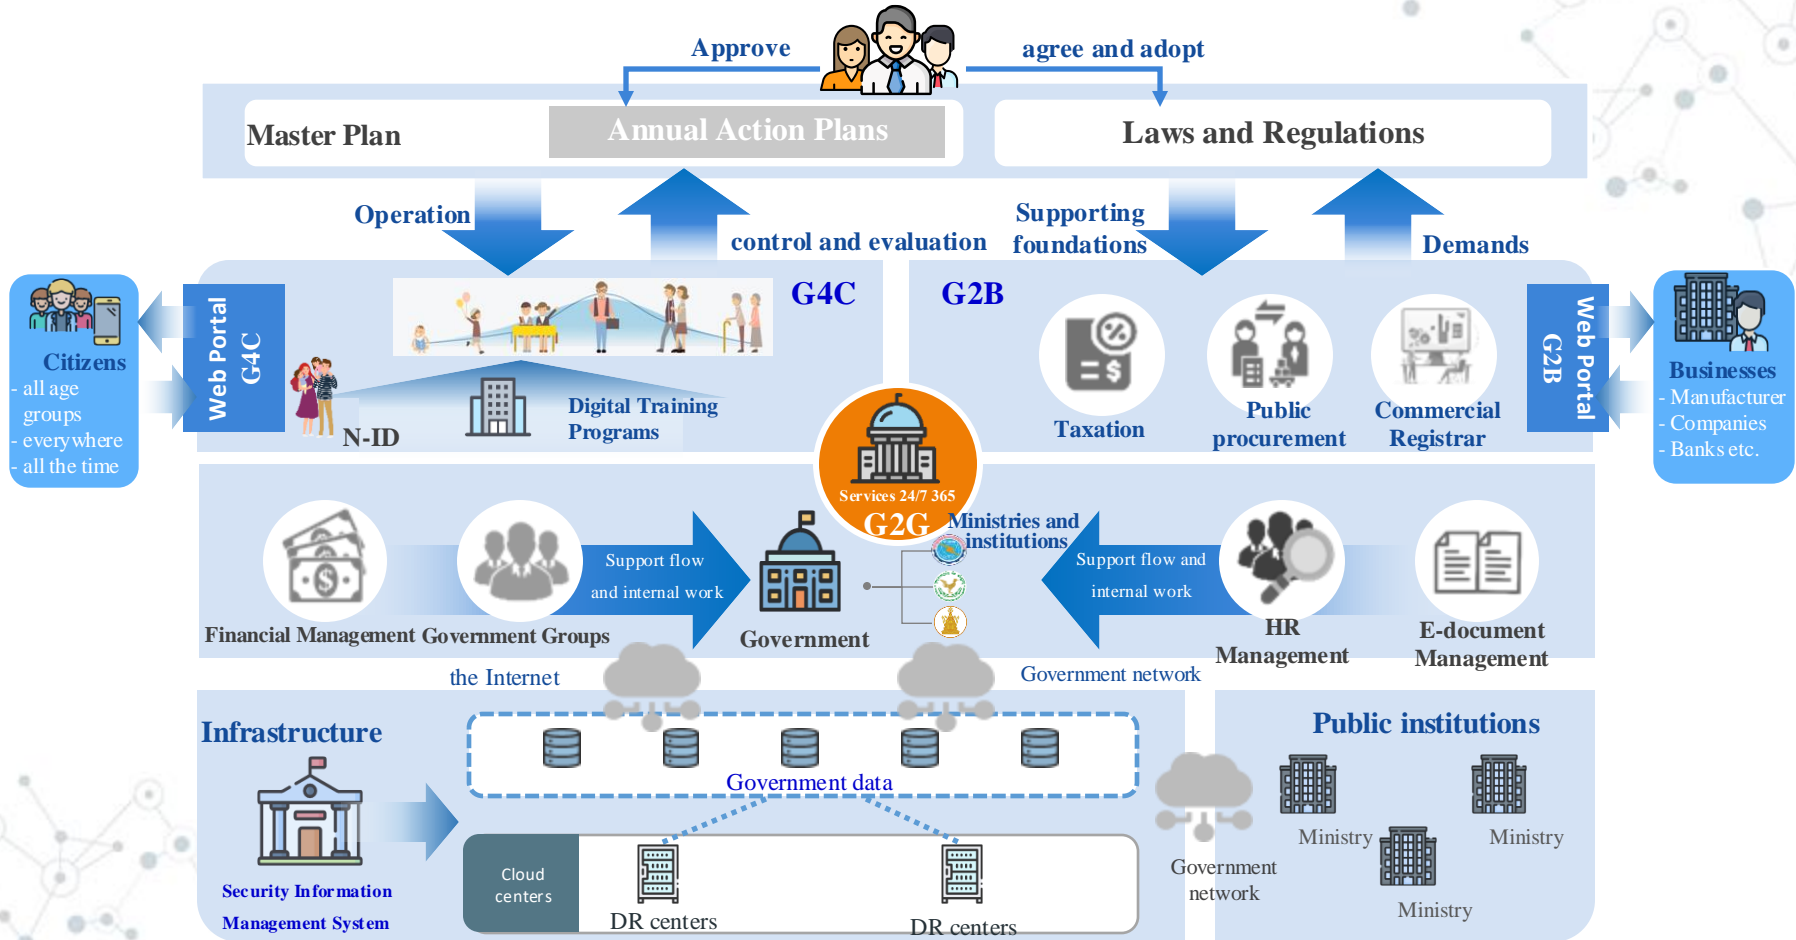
Approve

agree and adopt

Master Plan

Annual Action Plans

Laws and Regulations

Operation

control and evaluation

Supporting foundations

Demands

Citizens
- all age groups
- everywhere
- all the time

Web Portal G4C

G4C

N-ID

Digital Training Programs

G2B

Taxation

Public procurement

Commercial Registrar

Web Portal G2B

Businesses
- Manufacturer
- Companies
- Banks etc.

Services 24/7 365

G2G

Ministries and institutions

Financial Management

Government Groups

Support flow and internal work

Government

Support flow and internal work

HR Management

E-document Management

the Internet

Government network

Infrastructure

Government data

Security Information Management System

Cloud centers

DR centers

DR centers

Government network

Public institutions

Ministry

Ministry

Ministry